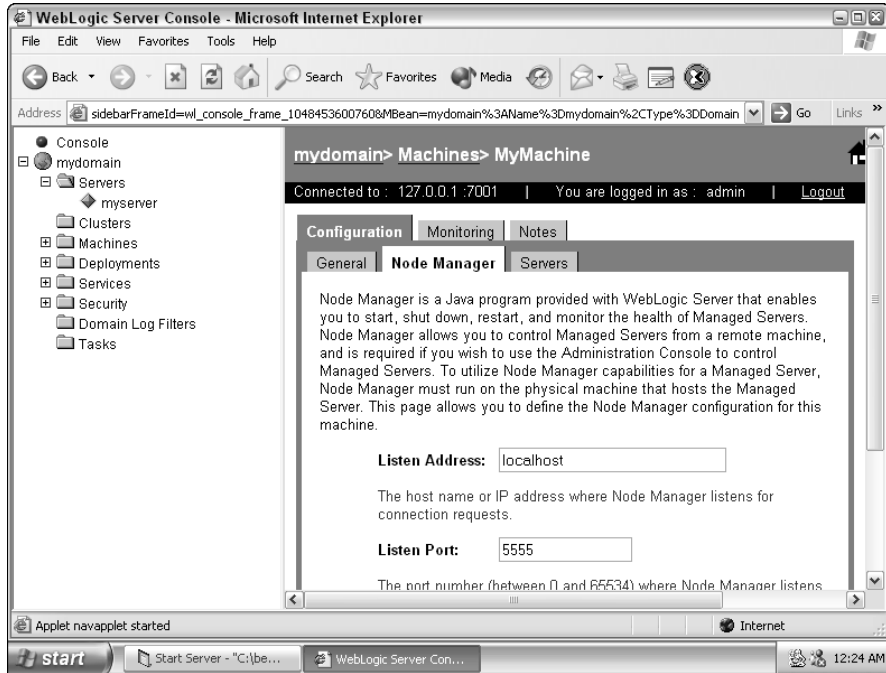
WebLogic Server Console - Microsoft Internet Explorer

File Edit View Favorites Tools Help

Back Search Favorites Media

Address sidebarFrameId=wl_console_frame_1048453607760&MBean=mydomain%3AName%3Dmydomain%2CType%3DDomain Go Links »

Console
mydomain
Servers
myserver
Clusters
Machines
Deployments
Services
Security
Domain Log Filters
Tasks

mydomain> Machines> MyMachine

Connected to : 127.0.0.1 :7001 | You are logged in as : admin | Logout

Configuration Monitoring Notes

General Node Manager Servers

Node Manager is a Java program provided with WebLogic Server that enables you to start, shut down, restart, and monitor the health of Managed Servers. Node Manager allows you to control Managed Servers from a remote machine, and is required if you wish to use the Administration Console to control Managed Servers. To utilize Node Manager capabilities for a Managed Server, Node Manager must run on the physical machine that hosts the Managed Server. This page allows you to define the Node Manager configuration for this machine.

Listen Address: localhost

The host name or IP address where Node Manager listens for connection requests.

Listen Port: 5555

The port number (between 0 and 65534) where Node Manager listens

Applet navapplet started

Internet

start Start Server - "C:\be... WebLogic Server Con... 12:24 AM